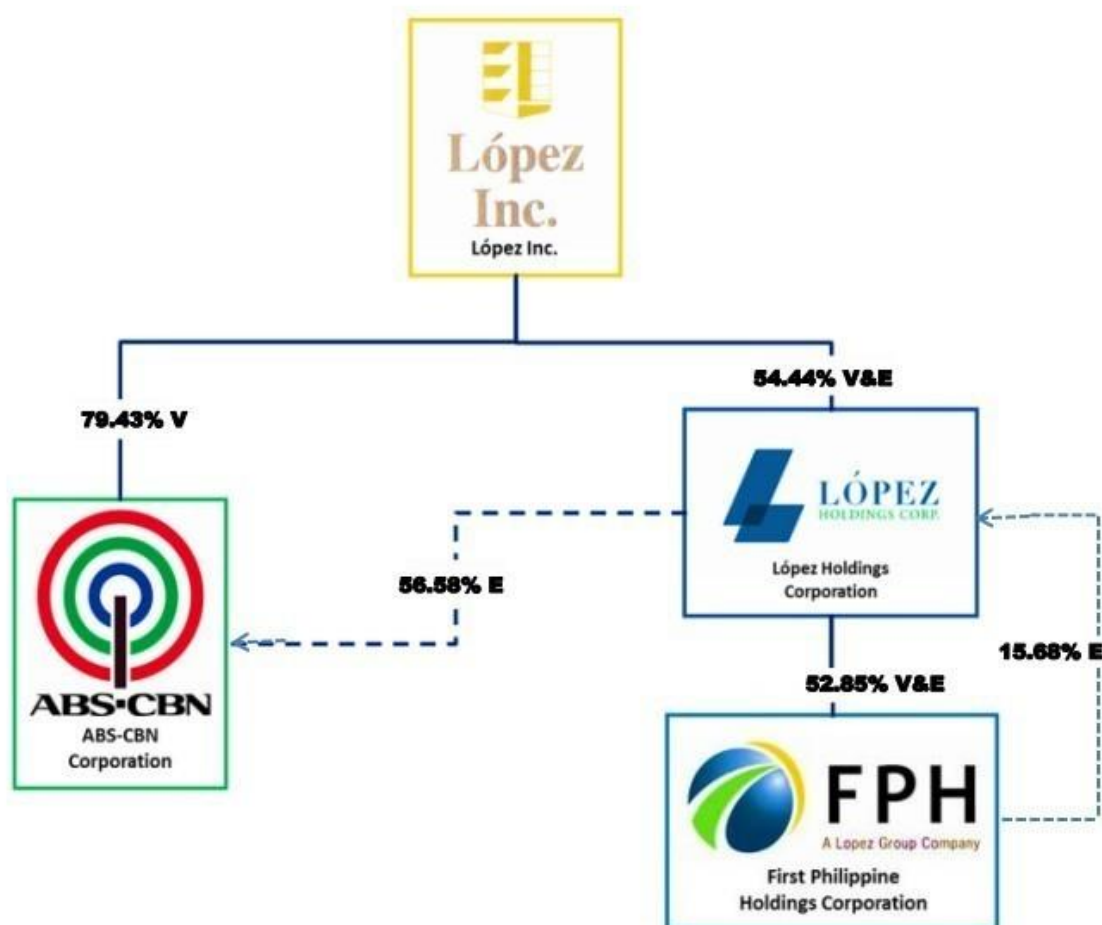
López Inc.

López Inc.

79.43% V

54.44% V&E

ABS-CBN

ABS-CBN Corporation

56.58% E

LÓPEZ HOLDINGS CORP.

López Holdings Corporation

15.68% E

52.85% V&E

FPH

A Lopez Group Company

First Philippine Holdings Corporation